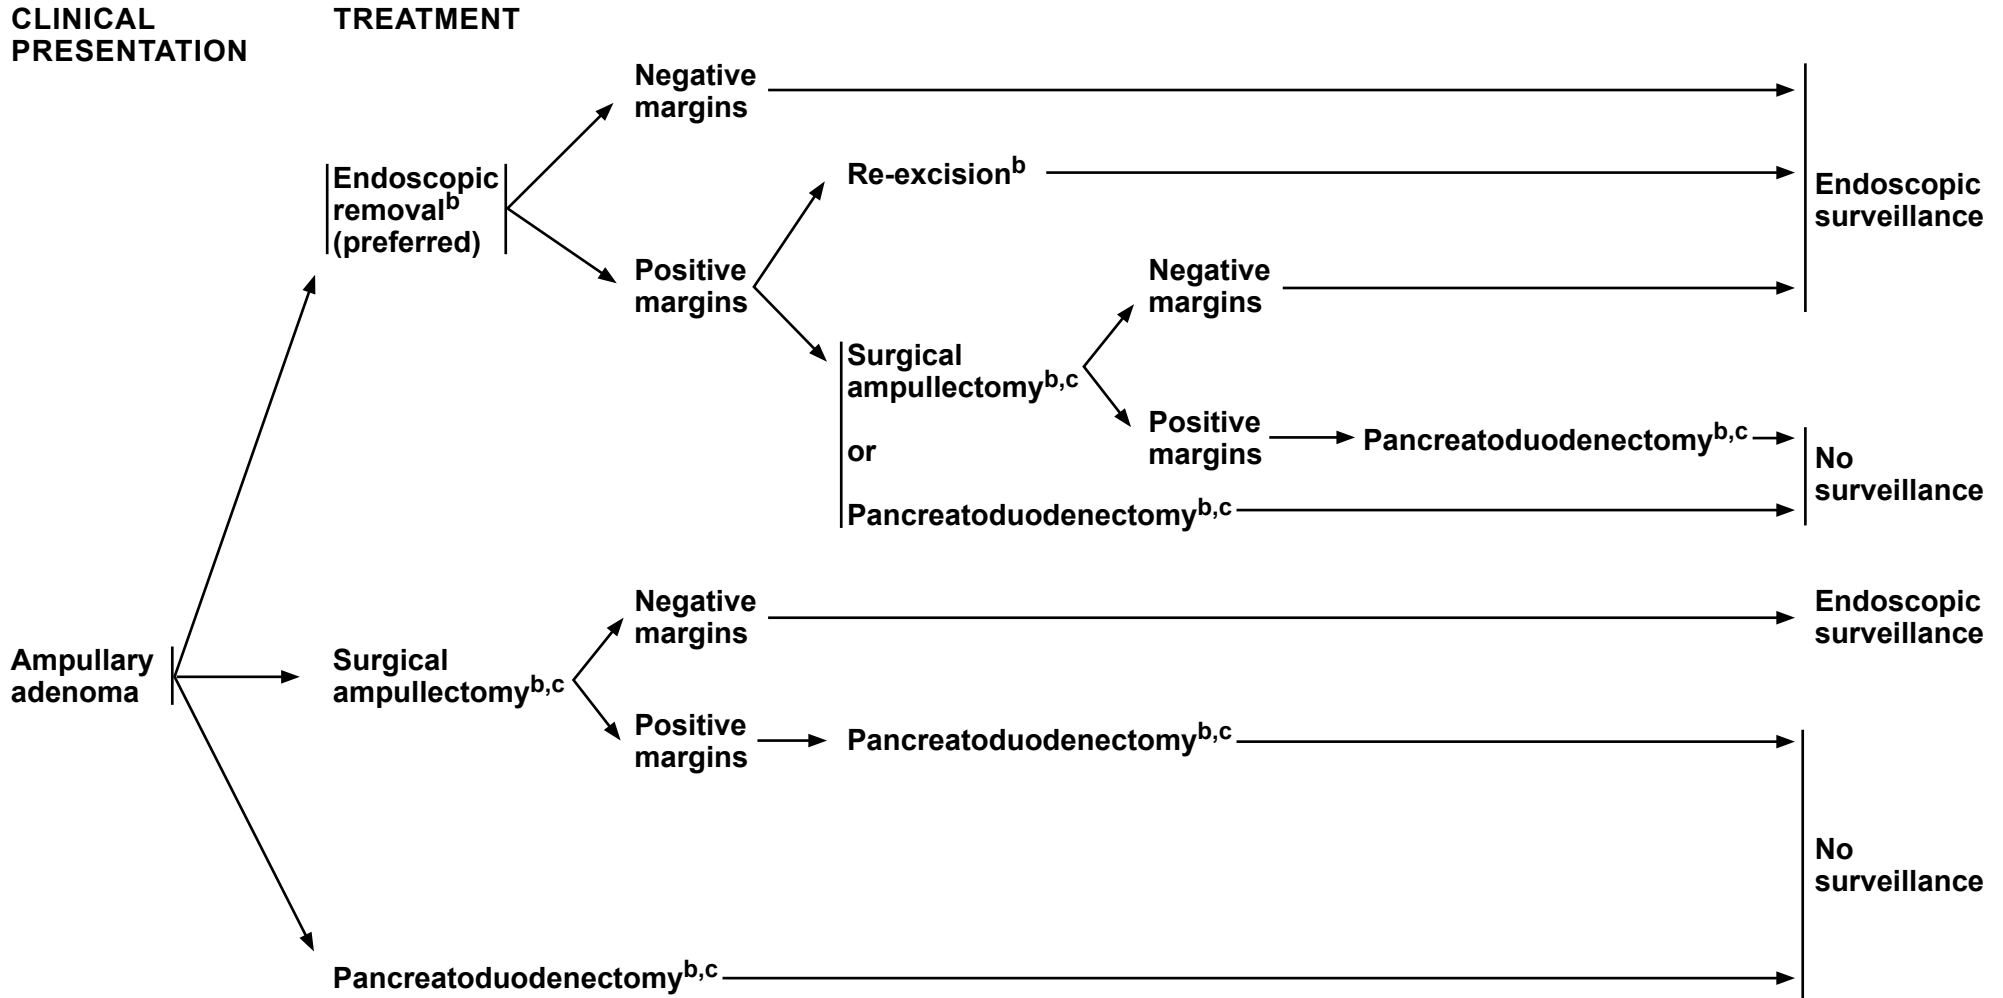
CLINICAL PRESENTATION

TREATMENT

Negative margins

Endoscopic removal$^{b}$ (preferred)

Re-excision$^{b}$

Endoscopic surveillance

Positive margins

Negative margins

Surgical ampullectomy$^{b,c}$

or

Pancreatoduodenectomy$^{b,c}$

Positive margins

Pancreatoduodenectomy$^{b,c}$

No surveillance

Negative margins

Endoscopic surveillance

Ampullary adenoma

Surgical ampullectomy$^{b,c}$

Positive margins

Pancreatoduodenectomy$^{b,c}$

No surveillance

Pancreatoduodenectomy$^{b,c}$